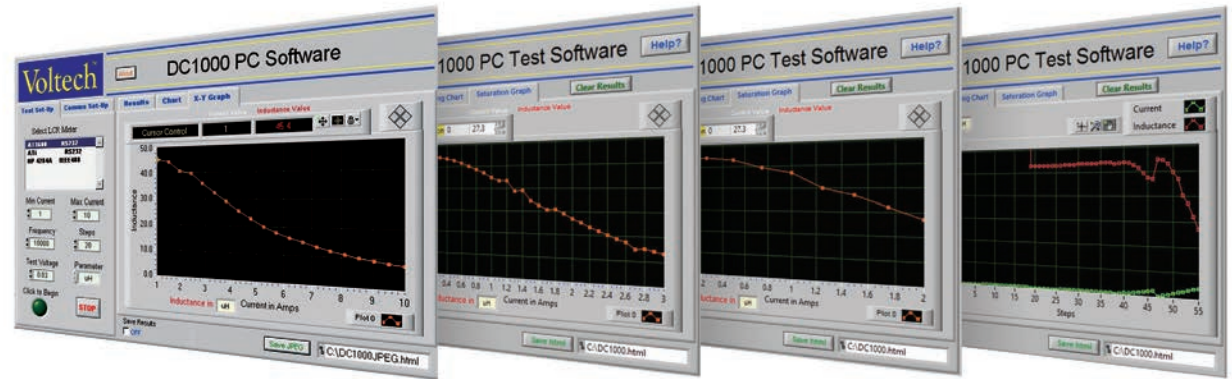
Voltech

DC1000 PC Software

Test Set-Up
Comms Set-Up

Select LCR Meter
ATi1000 RS232
ATi RS232
HP 4284A IEEE488

Min Current
1
Max Current
10
Frequency
10000
Steps
20
Test Voltage
0.03
Parameter
uH
Click to Begin
STOP

Results
Chart
X-Y Graph

Cursor Control
1
Inductance Value
45.4

Inductance
50.0
45.0
40.0
35.0
30.0
25.0
20.0
15.0
10.0
5.0
0.0
1 2 3 4 5 6 7 8 9 10
Inductance in uH Current in Amps
Plot 0

Save Results
OFF
Save JPEG
C:\DC1000JPEG.html

1000 PC Test Software
Help?
Chart
Saturation Graph
Clear Results
Inductance Value
0
27.3
0.4 0.6 0.8 1 1.2 1.4 1.6 1.8 2 2.2 2.4 2.6 2.8 3
Inductance in uH Current in Amps
Plot 0
Save html
C:\DC1000.html

1000 PC Test Software
Help?
Chart
Saturation Graph
Clear Results
Inductance Value
0
27.3
0.4 0.6 0.8 1 1.2 1.4 1.6 1.8 2
Inductance in uH
Plot 0
Save html
C:\DC1000.html

1000 PC Test Software
Help?
Chart
Saturation Graph
Clear Results
Current
Inductance
5 10 15 20 25 30 35 40 45 50 55
Steps
Save html
C:\DC1000.html